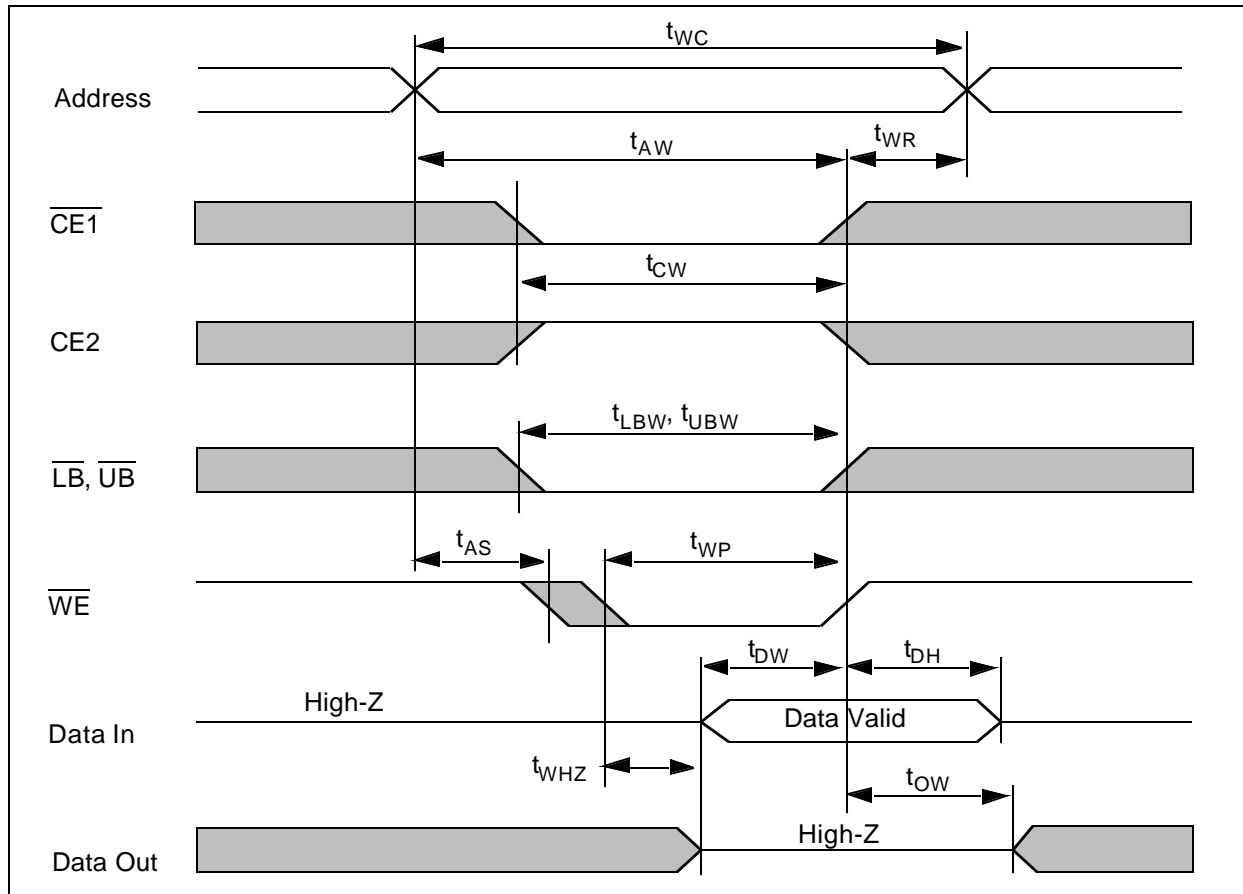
$t_{WC}$

Address

$t_{AW}$

$t_{WR}$

$\overline{CE1}$

$t_{CW}$

CE2

$t_{LBW}$, $t_{UBW}$

$\overline{LB}$, $\overline{UB}$

$t_{AS}$

$t_{WP}$

$\overline{WE}$

$t_{DW}$

$t_{DH}$

High-Z

Data In

Data Valid

$t_{WHZ}$

$t_{OW}$

High-Z

Data Out